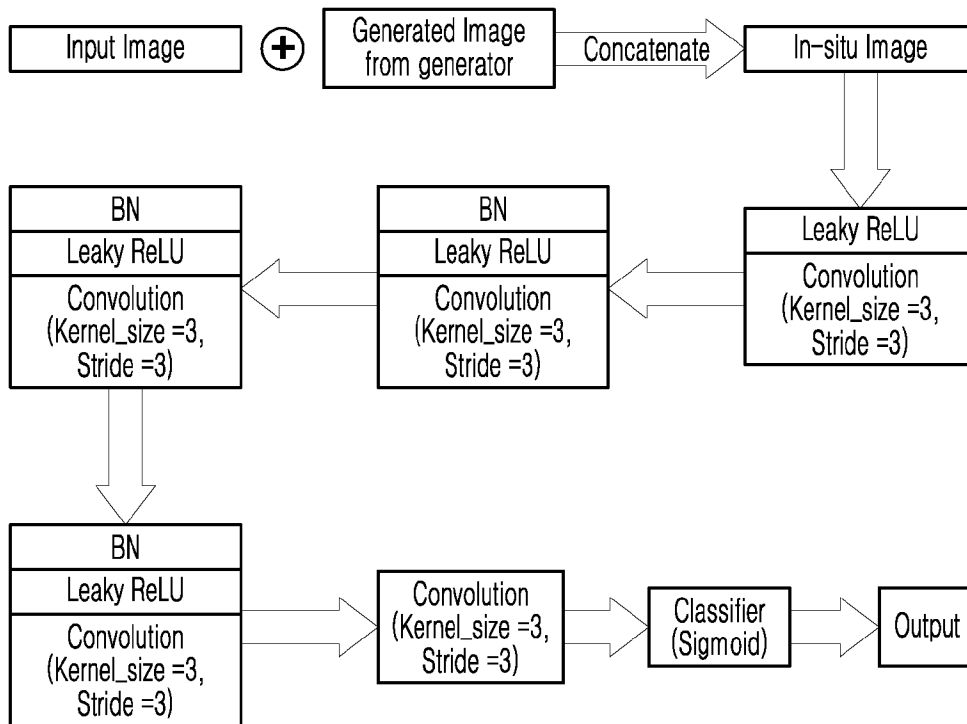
Input Image

$\oplus$

Generated Image from generator

Concatenate

In-situ Image

Leaky ReLU

Convolution (Kernel_size =3, Stride =3)

BN

Leaky ReLU

Convolution (Kernel_size =3, Stride =3)

BN

Leaky ReLU

Convolution (Kernel_size =3, Stride =3)

BN

Leaky ReLU

Convolution (Kernel_size =3, Stride =3)

Convolution (Kernel_size =3, Stride =3)

Classifier (Sigmoid)

Output